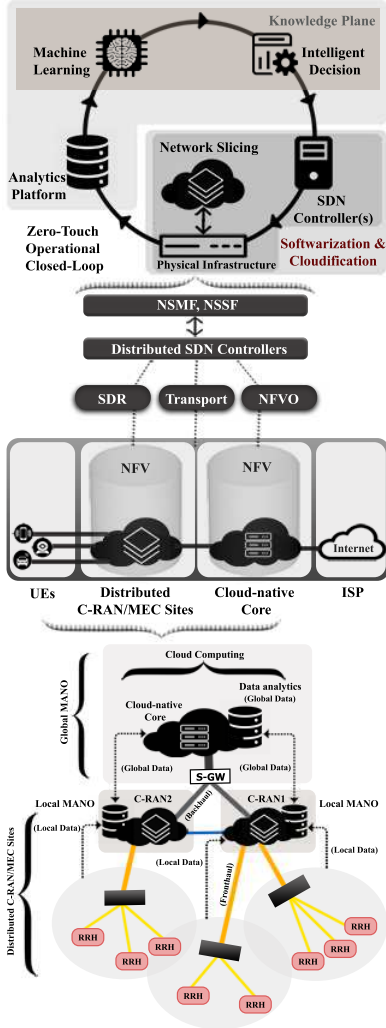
Knowledge Plane

Machine Learning

Intelligent Decision

Analytics Platform

Network Slicing

SDN Controller(s)

Zero-Touch Operational Closed-Loop

Physical Infrastructure

Softwarization & Cloudification

NSMF, NSSF

Distributed SDN Controllers

SDR

Transport

NFVO

NFV

NFV

Internet

UEs

Distributed C-RAN/MEC Sites

Cloud-native Core

ISP

Global MANO

Cloud Computing

Cloud-native Core

Data analytics (Global Data)

(Global Data)

S-GW

(Global Data)

Local MANO

C-RAN2

(Backhaul)

C-RAN1

Local MANO

Distributed C-RAN/MEC Sites

(Local Data)

(Local Data)

(Fronthaul)

(Local Data)

RRH

RRH

RRH

RRH

RRH

RRH

RRH

RRH